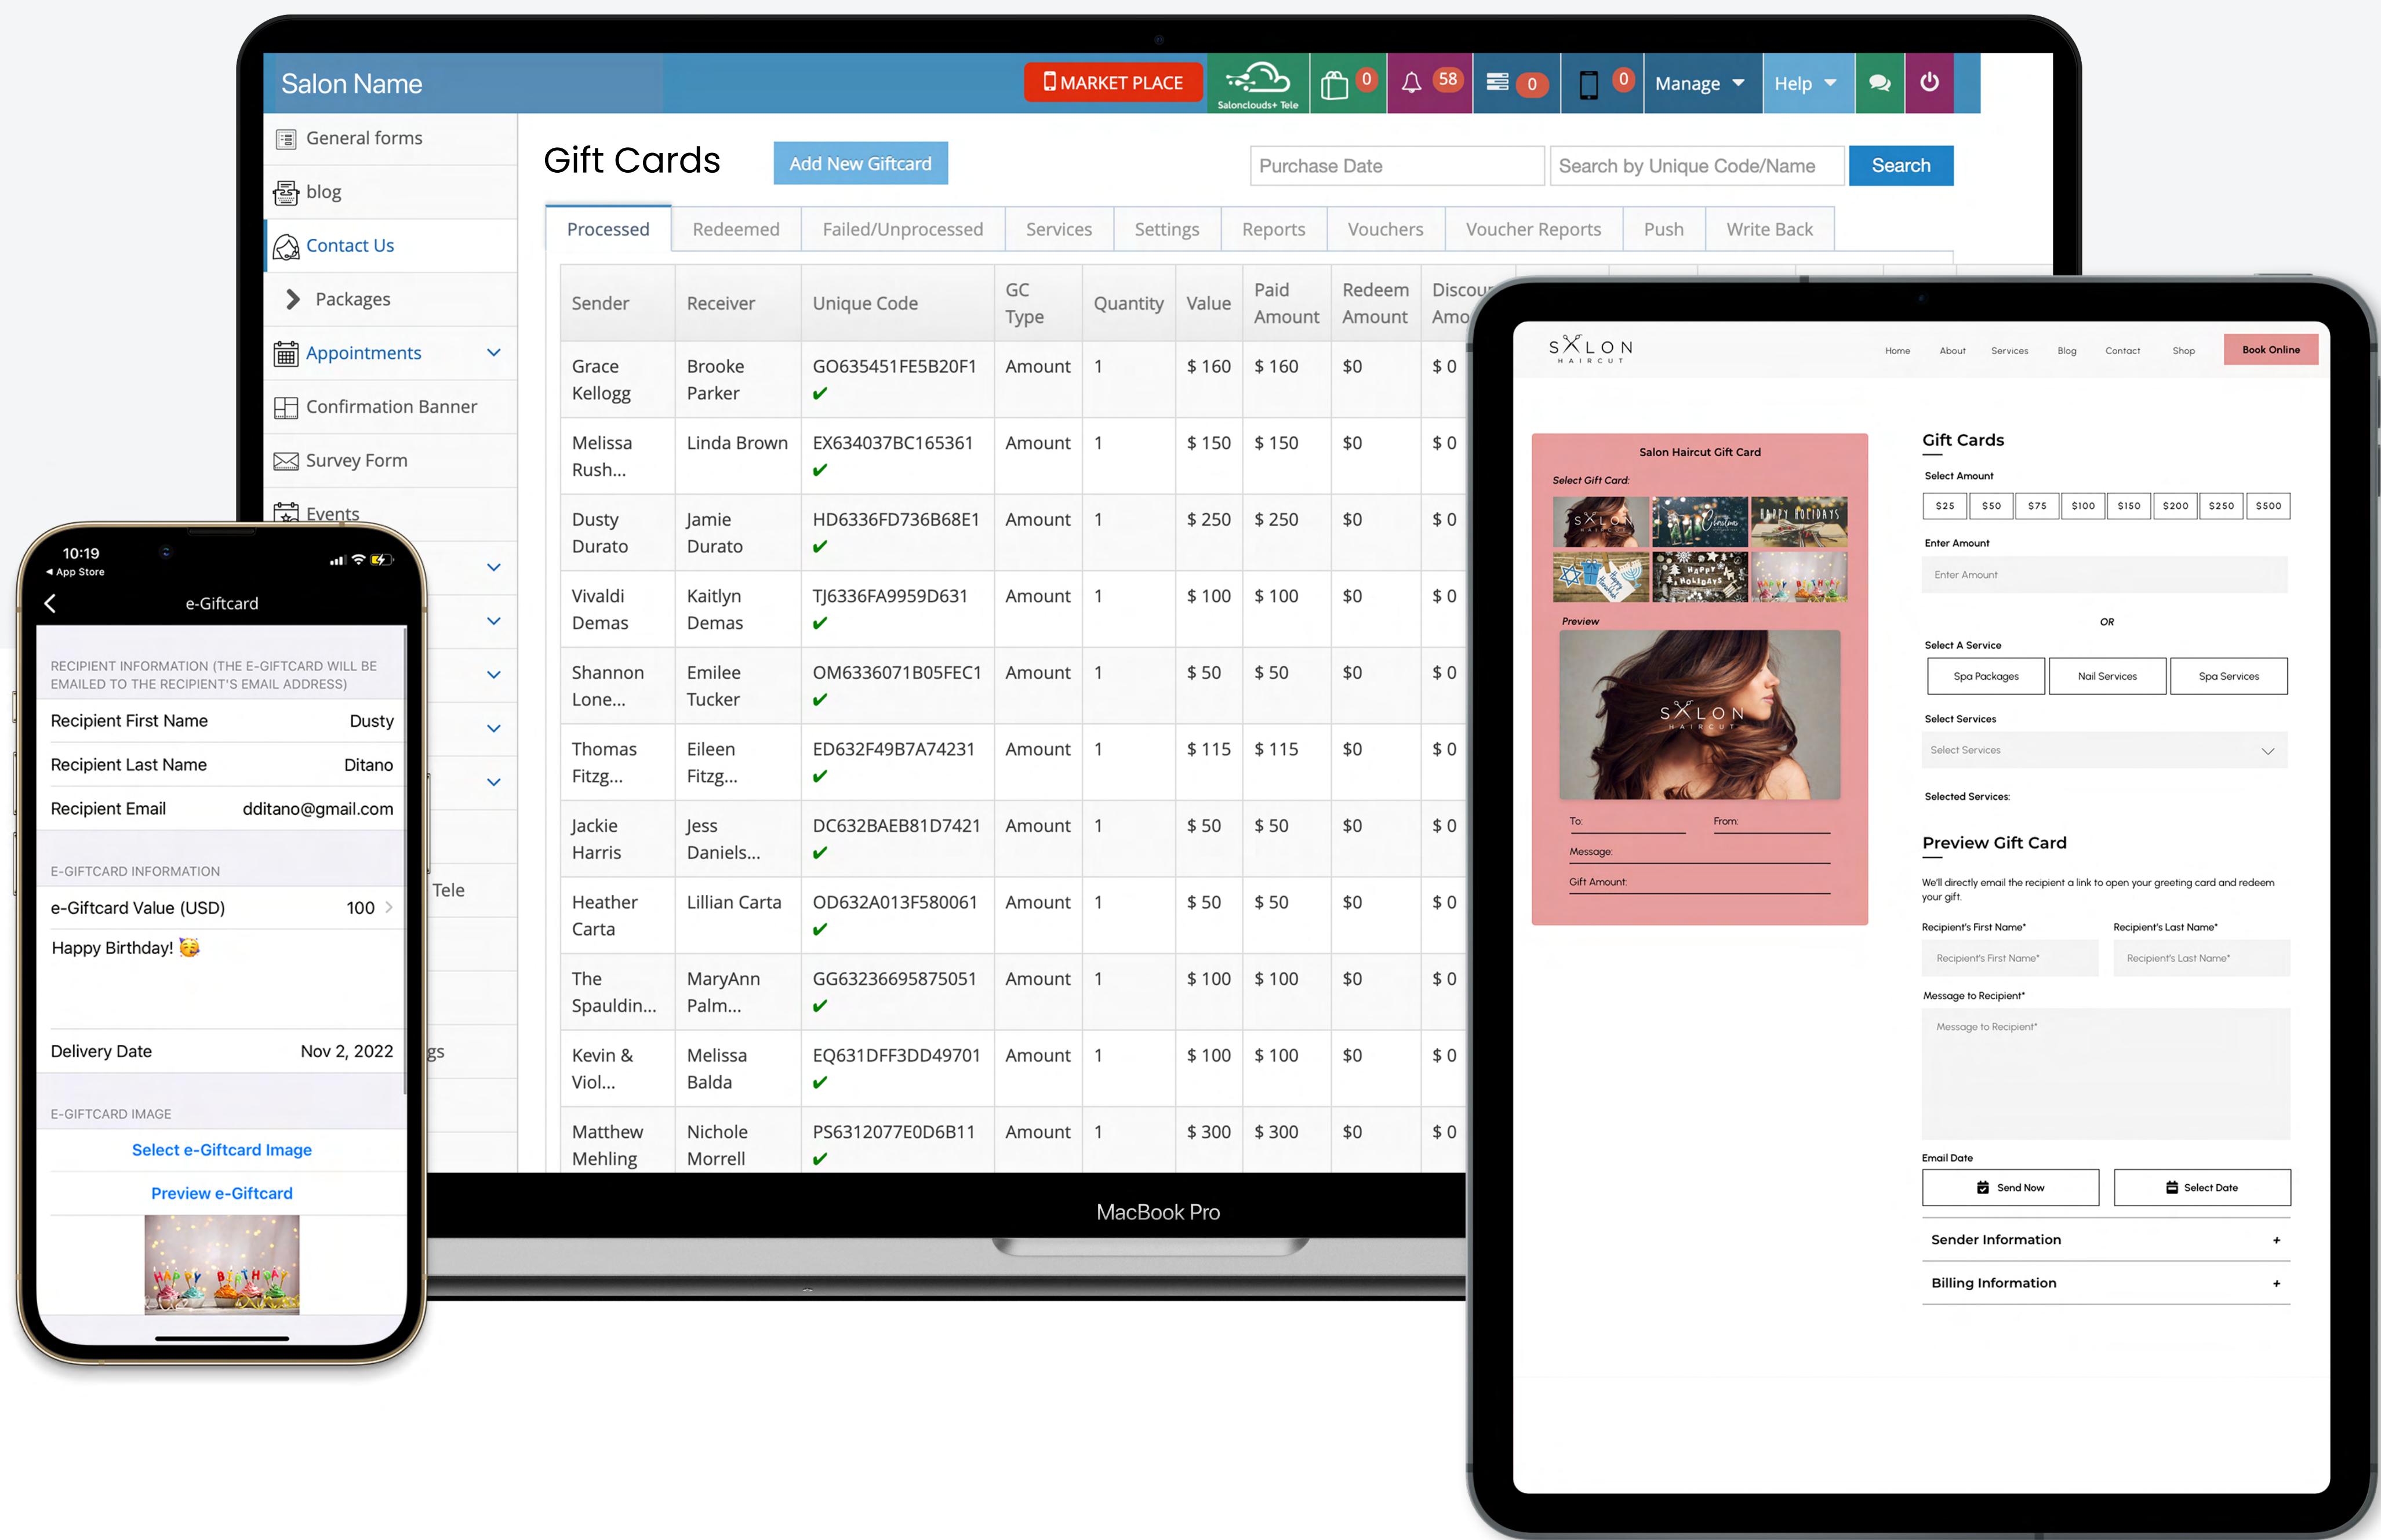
Salon Name

MARKET PLACE

Salonclouds+ Tele

0 58 0 0

Manage

Help

General forms

blog

Contact Us

Packages

Appointments

Confirmation Banner

Survey Form

Events

Tele

gs

Gift Cards

Add New Giftcard

Purchase Date

Search by Unique Code/Name

Search

Processed | Redeemed | Failed/Unprocessed | Services | Settings | Reports | Vouchers | Voucher Reports | Push | Write Back

| Sender | Receiver | Unique Code | GC Type | Quantity | Value | Paid Amount | Redeem Amount | Discou Amo |
|---|---|---|---|---|---|---|---|---|
| Grace Kellogg | Brooke Parker | GO635451FE5B20F1 ✔ | Amount | 1 | $ 160 | $ 160 | $0 | $ 0 |
| Melissa Rush... | Linda Brown | EX634037BC165361 ✔ | Amount | 1 | $ 150 | $ 150 | $0 | $ 0 |
| Dusty Durato | Jamie Durato | HD6336FD736B68E1 ✔ | Amount | 1 | $ 250 | $ 250 | $0 | $ 0 |
| Vivaldi Demas | Kaitlyn Demas | TJ6336FA9959D631 ✔ | Amount | 1 | $ 100 | $ 100 | $0 | $ 0 |
| Shannon Lone... | Emilee Tucker | OM6336071B05FEC1 ✔ | Amount | 1 | $ 50 | $ 50 | $0 | $ 0 |
| Thomas Fitzg... | Eileen Fitzg... | ED632F49B7A74231 ✔ | Amount | 1 | $ 115 | $ 115 | $0 | $ 0 |
| Jackie Harris | Jess Daniels... | DC632BAEB81D7421 ✔ | Amount | 1 | $ 50 | $ 50 | $0 | $ 0 |
| Heather Carta | Lillian Carta | OD632A013F580061 ✔ | Amount | 1 | $ 50 | $ 50 | $0 | $ 0 |
| The Spauldin... | MaryAnn Palm... | GG63236695875051 ✔ | Amount | 1 | $ 100 | $ 100 | $0 | $ 0 |
| Kevin & Viol... | Melissa Balda | EQ631DFF3DD49701 ✔ | Amount | 1 | $ 100 | $ 100 | $0 | $ 0 |
| Matthew Mehling | Nichole Morrell | PS6312077E0D6B11 ✔ | Amount | 1 | $ 300 | $ 300 | $0 | $ 0 |

MacBook Pro

10:19
◂ App Store

e-Giftcard

RECIPIENT INFORMATION (THE E-GIFTCARD WILL BE EMAILED TO THE RECIPIENT'S EMAIL ADDRESS)

Recipient First Name Dusty

Recipient Last Name Ditano

Recipient Email dditano@gmail.com

E-GIFTCARD INFORMATION

e-Giftcard Value (USD) 100

Happy Birthday! 🥳

Delivery Date Nov 2, 2022

E-GIFTCARD IMAGE

Select e-Giftcard Image

Preview e-Giftcard

SALON HAIRCUT

Home About Services Blog Contact Shop Book Online

Salon Haircut Gift Card

Select Gift Card:

Preview

To: From:

Message:

Gift Amount:

Gift Cards

Select Amount

$25 $50 $75 $100 $150 $200 $250 $500

Enter Amount

Enter Amount

OR

Select A Service

Spa Packages Nail Services Spa Services

Select Services

Select Services

Selected Services:

Preview Gift Card

We'll directly email the recipient a link to open your greeting card and redeem your gift.

Recipient's First Name* Recipient's Last Name*

Recipient's First Name* Recipient's Last Name*

Message to Recipient*

Message to Recipient*

Email Date

Send Now Select Date

Sender Information +

Billing Information +